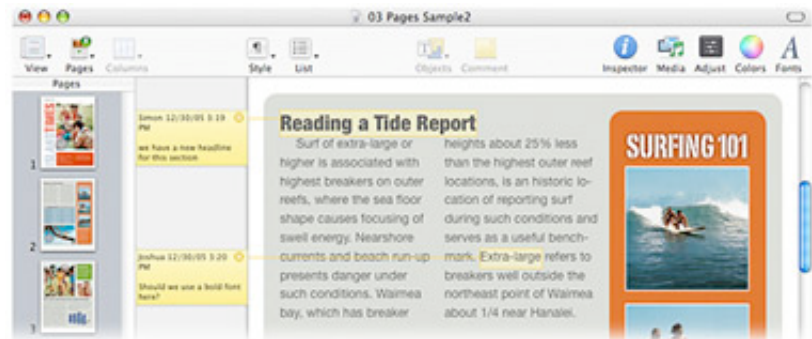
03 Pages Sample2

View Pages Columns Style List Objects Comment Inspector Media Adjust Colors Fonts

Pages

1

2

3

Simon 12/30/05 3:19 PM

we have a new headline for this section

Joshua 12/30/05 3:20 PM

Should we use a bold font here?

Reading a Tide Report

Surf of extra-large or higher is associated with highest breakers on outer reefs, where the sea floor shape causes focusing of swell energy. Nearshore currents and beach run-up presents danger under such conditions. Waimea bay, which has breaker

heights about 25% less than the highest outer reef locations, is an historic location of reporting surf during such conditions and serves as a useful benchmark. Extra-large refers to breakers well outside the northeast point of Waimea about 1/4 near Hanalei.

SURFING 101